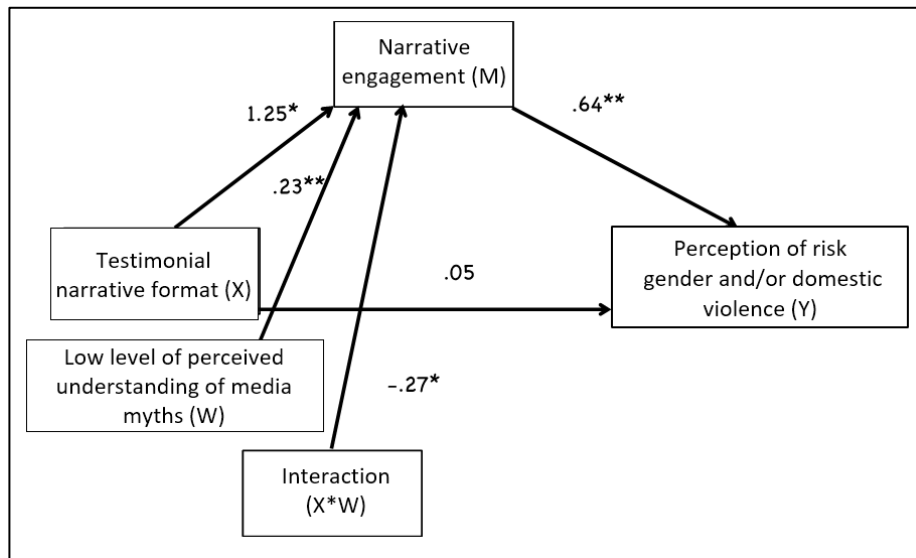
Narrative engagement (M)

1.25*

.23**

.64**

Testimonial narrative format (X)

.05

Perception of risk gender and/or domestic violence (Y)

Low level of perceived understanding of media myths (W)

-.27*

Interaction (X*W)